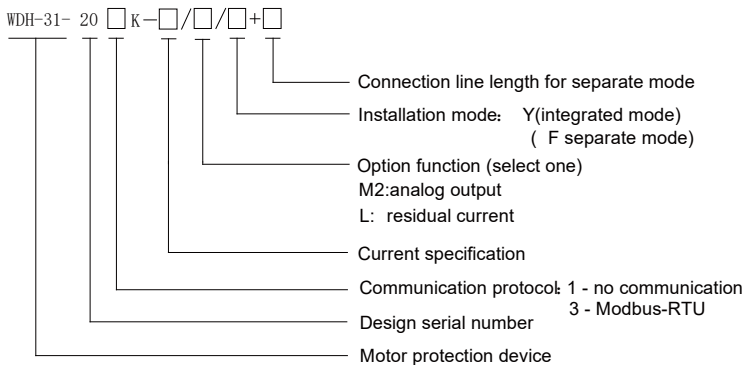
WDH-31- 20 □ K-□/□/□+□

Connection line length for separate mode

Installation mode: Y(integrated mode)
( F separate mode)

Option function (select one)
M2:analog output
L: residual current

Current specification

Communication protocol: 1 - no communication
3 - Modbus-RTU

Design serial number

Motor protection device